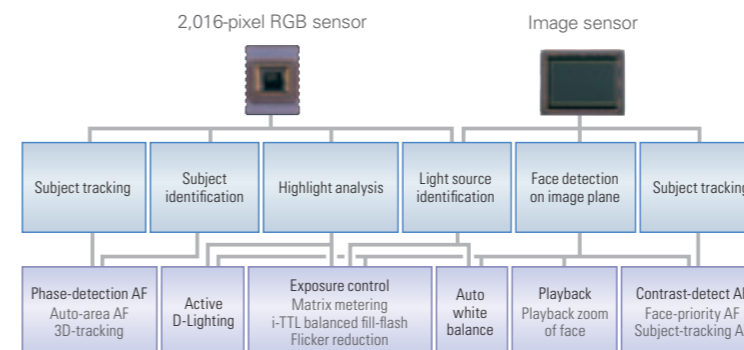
2,016-pixel RGB sensor

Image sensor

Subject tracking

Subject identification

Highlight analysis

Light source identification

Face detection on image plane

Subject trackin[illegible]

Phase-detection AF
Auto-area AF
3D-tracking

Active D-Lighting

Exposure control
Matrix metering
i-TTL balanced fill-flash
Flicker reduction

Auto white balance

Playback
Playback zoom of face

Contrast-detect A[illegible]
Face-priority AF
Subject-tracking A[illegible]